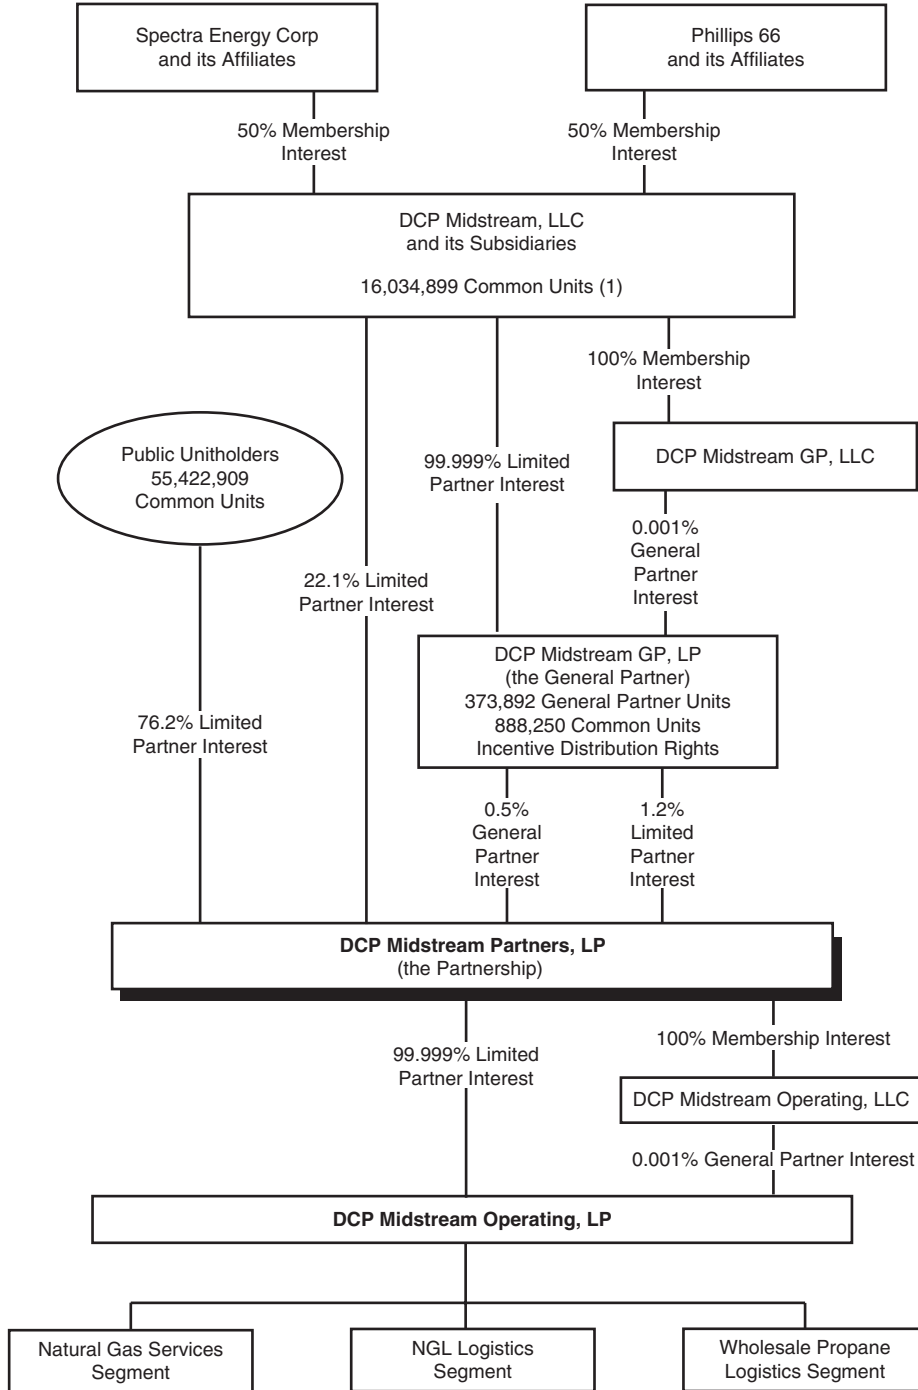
Spectra Energy Corp and its Affiliates

Phillips 66 and its Affiliates

50% Membership Interest

50% Membership Interest

DCP Midstream, LLC and its Subsidiaries

16,034,899 Common Units (1)

100% Membership Interest

Public Unitholders 55,422,909 Common Units

99.999% Limited Partner Interest

DCP Midstream GP, LLC

0.001% General Partner Interest

22.1% Limited Partner Interest

DCP Midstream GP, LP (the General Partner) 373,892 General Partner Units 888,250 Common Units Incentive Distribution Rights

76.2% Limited Partner Interest

0.5% General Partner Interest

1.2% Limited Partner Interest

**DCP Midstream Partners, LP** (the Partnership)

99.999% Limited Partner Interest

100% Membership Interest

DCP Midstream Operating, LLC

0.001% General Partner Interest

**DCP Midstream Operating, LP**

Natural Gas Services Segment

NGL Logistics Segment

Wholesale Propane Logistics Segment